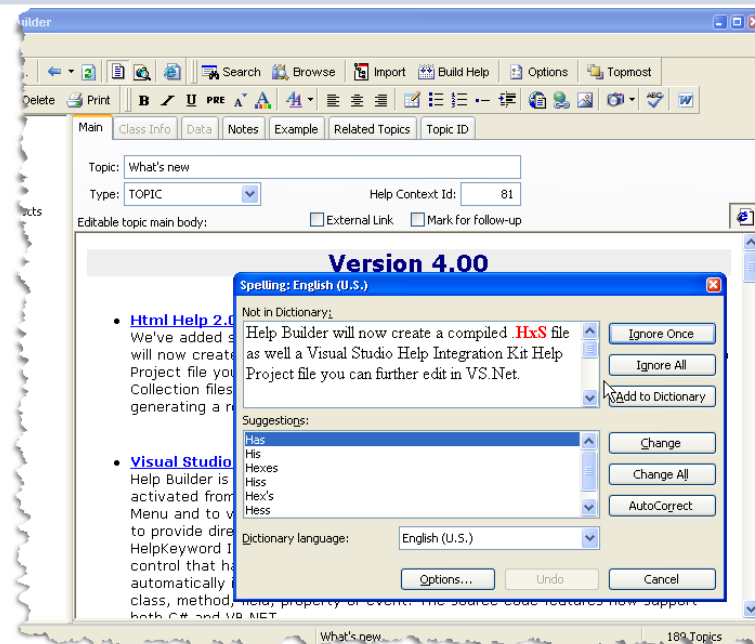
uilder

Search Browse Import Build Help Options Topmost

Delete Print B I U PRE A A

cts

Main Class Info Data Notes Example Related Topics Topic ID

Topic: What's new

Type: TOPIC

Help Context Id: 81

Editable topic main body:

External Link

Mark for follow-up

Version 4.00

Html Help 2.0

We've added s

will now create

Project file you

Collection files

generating a r

Visual Studio

Help Builder is

activated from

Menu and to v

to provide dire

HelpKeyword I

control that ha

automatically i

class, method, field, property or event. The source code features now support

both C# and VB.NET

Spelling: English (U.S.)

Not in Dictionary:

Help Builder will now create a compiled .HxS file as well a Visual Studio Help Integration Kit Help Project file you can further edit in VS.Net.

Ignore Once

Ignore All

Add to Dictionary

Suggestions:

Has

His

Hexes

Hiss

Hex's

Hess

Change

Change All

AutoCorrect

Dictionary language:

English (U.S.)

Options...

Undo

Cancel

What's new

189 Topics